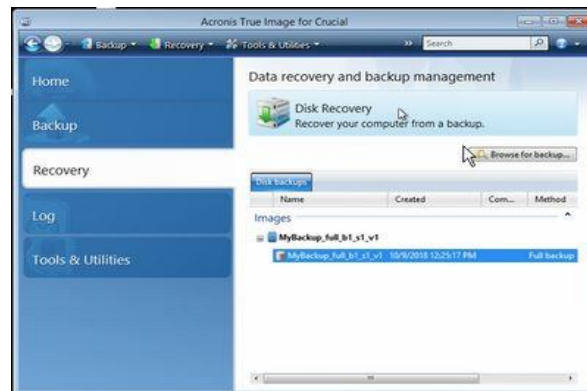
Acronis True Image for Crucial

Backup Recovery Tools & Utilities Search

Home

Backup

Recovery

Log

Tools & Utilities

Data recovery and backup management

Disk Recovery
Recover your computer from a backup.

Browse for backup...

Disk backups

| Name | Created | Com... | Method |
|---|---|---|---|
| Images | | | |
| MyBackup_full_b1_s1_v1 | | | |
| MyBackup_full_b1_s1_v1 | 10/9/2018 12:25:17 PM | | Full backup |